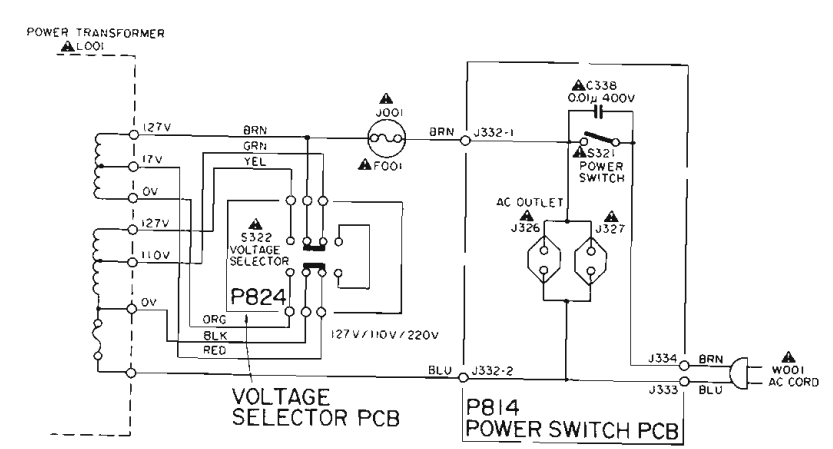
POWER TRANSFORMER
⚠L001

127V
17V
0V
127V
110V
0V

BRN
GRN
YEL

⚠
J001
⚠F001

BRN
J332-1

⚠C338
0.01μ 400V

⚠S321
POWER
SWITCH

AC OUTLET
⚠
J326
⚠
J327

⚠
S322
VOLTAGE
SELECTOR

P824

ORG
BLK
RED

127V/110V/220V

BLU
J332-2

J334
BRN
J333
BLU

⚠
W001
AC CORD

VOLTAGE
SELECTOR PCB

P814
POWER SWITCH PCB